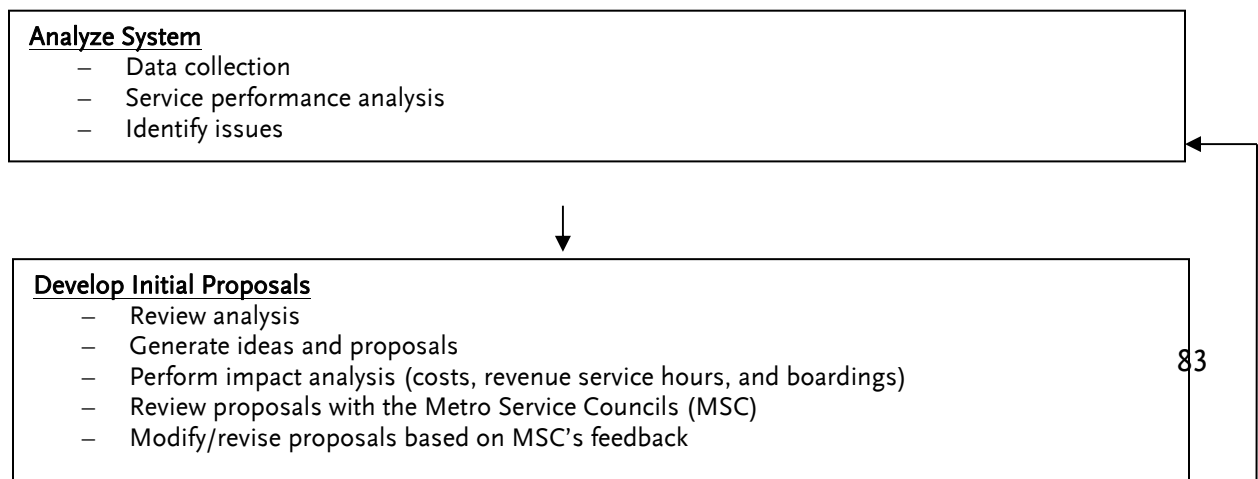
Analyze System
– Data collection
– Service performance analysis
– Identify issues

Develop Initial Proposals
– Review analysis
– Generate ideas and proposals
– Perform impact analysis (costs, revenue service hours, and boardings)
– Review proposals with the Metro Service Councils (MSC)
– Modify/revise proposals based on MSC's feedback

83